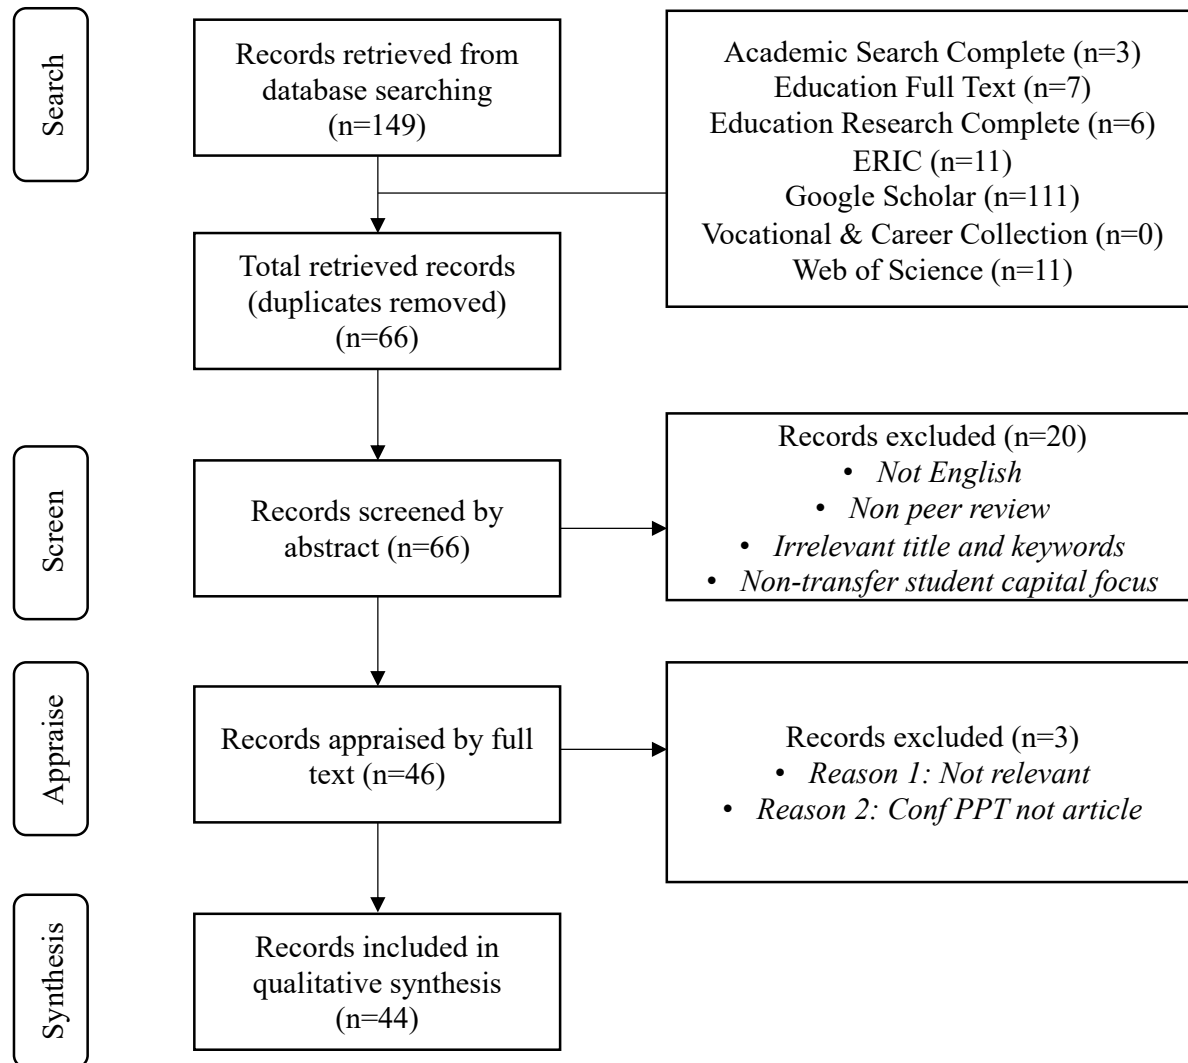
Search

Records retrieved from database searching (n=149)

Academic Search Complete (n=3)
Education Full Text (n=7)
Education Research Complete (n=6)
ERIC (n=11)
Google Scholar (n=111)
Vocational & Career Collection (n=0)
Web of Science (n=11)

Total retrieved records (duplicates removed) (n=66)

Screen

Records screened by abstract (n=66)

Records excluded (n=20)
• Not English
• Non peer review
• Irrelevant title and keywords
• Non-transfer student capital focus

Appraise

Records appraised by full text (n=46)

Records excluded (n=3)
• Reason 1: Not relevant
• Reason 2: Conf PPT not article

Synthesis

Records included in qualitative synthesis (n=44)